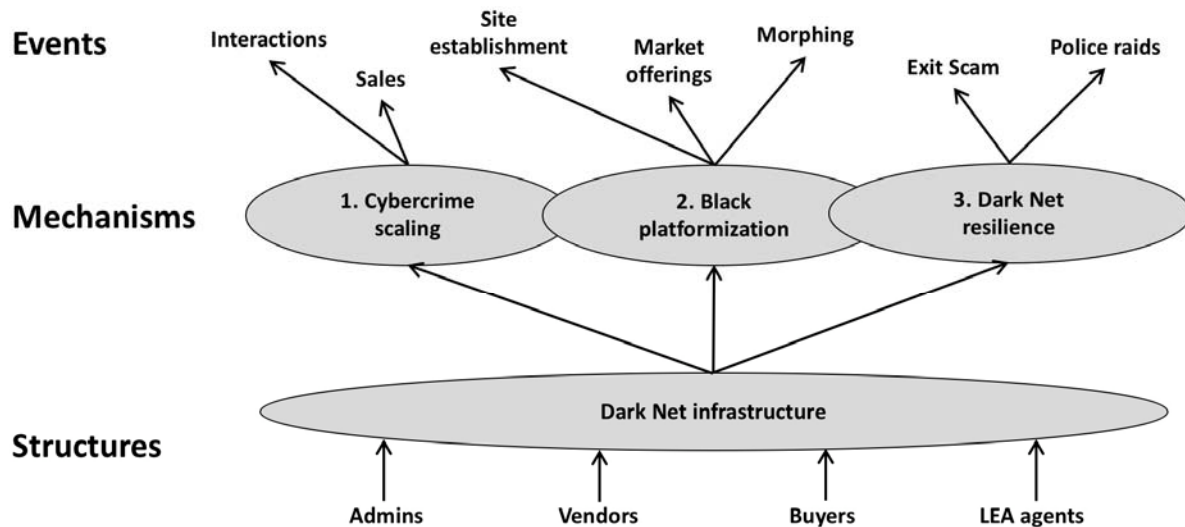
Events

Interactions

Sales

Site establishment

Market offerings

Morphing

Exit Scam

Police raids

Mechanisms

1. Cybercrime scaling

2. Black platformization

3. Dark Net resilience

Dark Net infrastructure

Structures

Admins

Vendors

Buyers

LEA agents